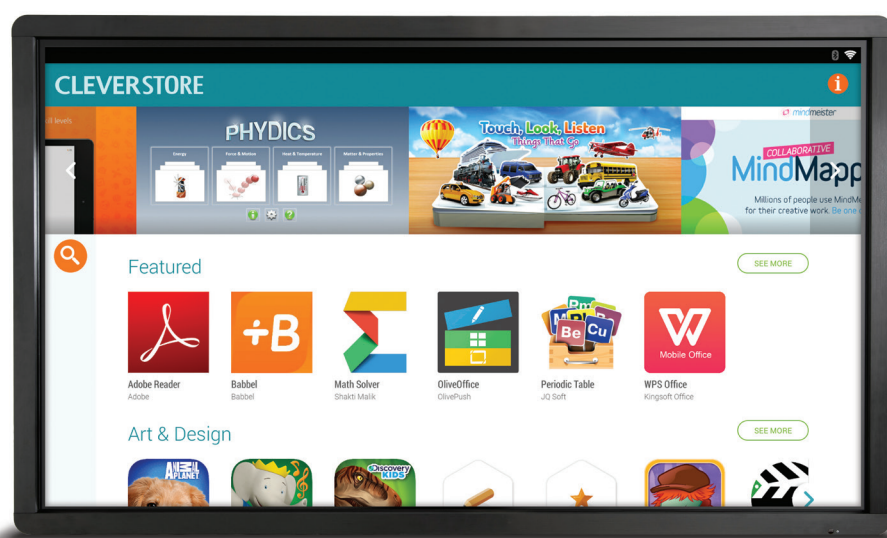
CLEVERSTORE

ll levels

PHYDICS

Energy

Force & Motion

Heat & Temperature

Matter & Properties

Touch, Look, Listen
Things That Go

mindmeister

COLLABORATIVE

MindMapp

Millions of people use MindMe
for their creative work. Be one o

Featured

SEE MORE

Adobe Reader
Adobe

Babbel
Babbel

Math Solver
Shakti Malik

OliveOffice
OlivePush

Periodic Table
JQ Soft

Mobile Office

WPS Office
Kingsoft Office

Art & Design

SEE MORE

ANIMAL PLANET

Discovery KIDS